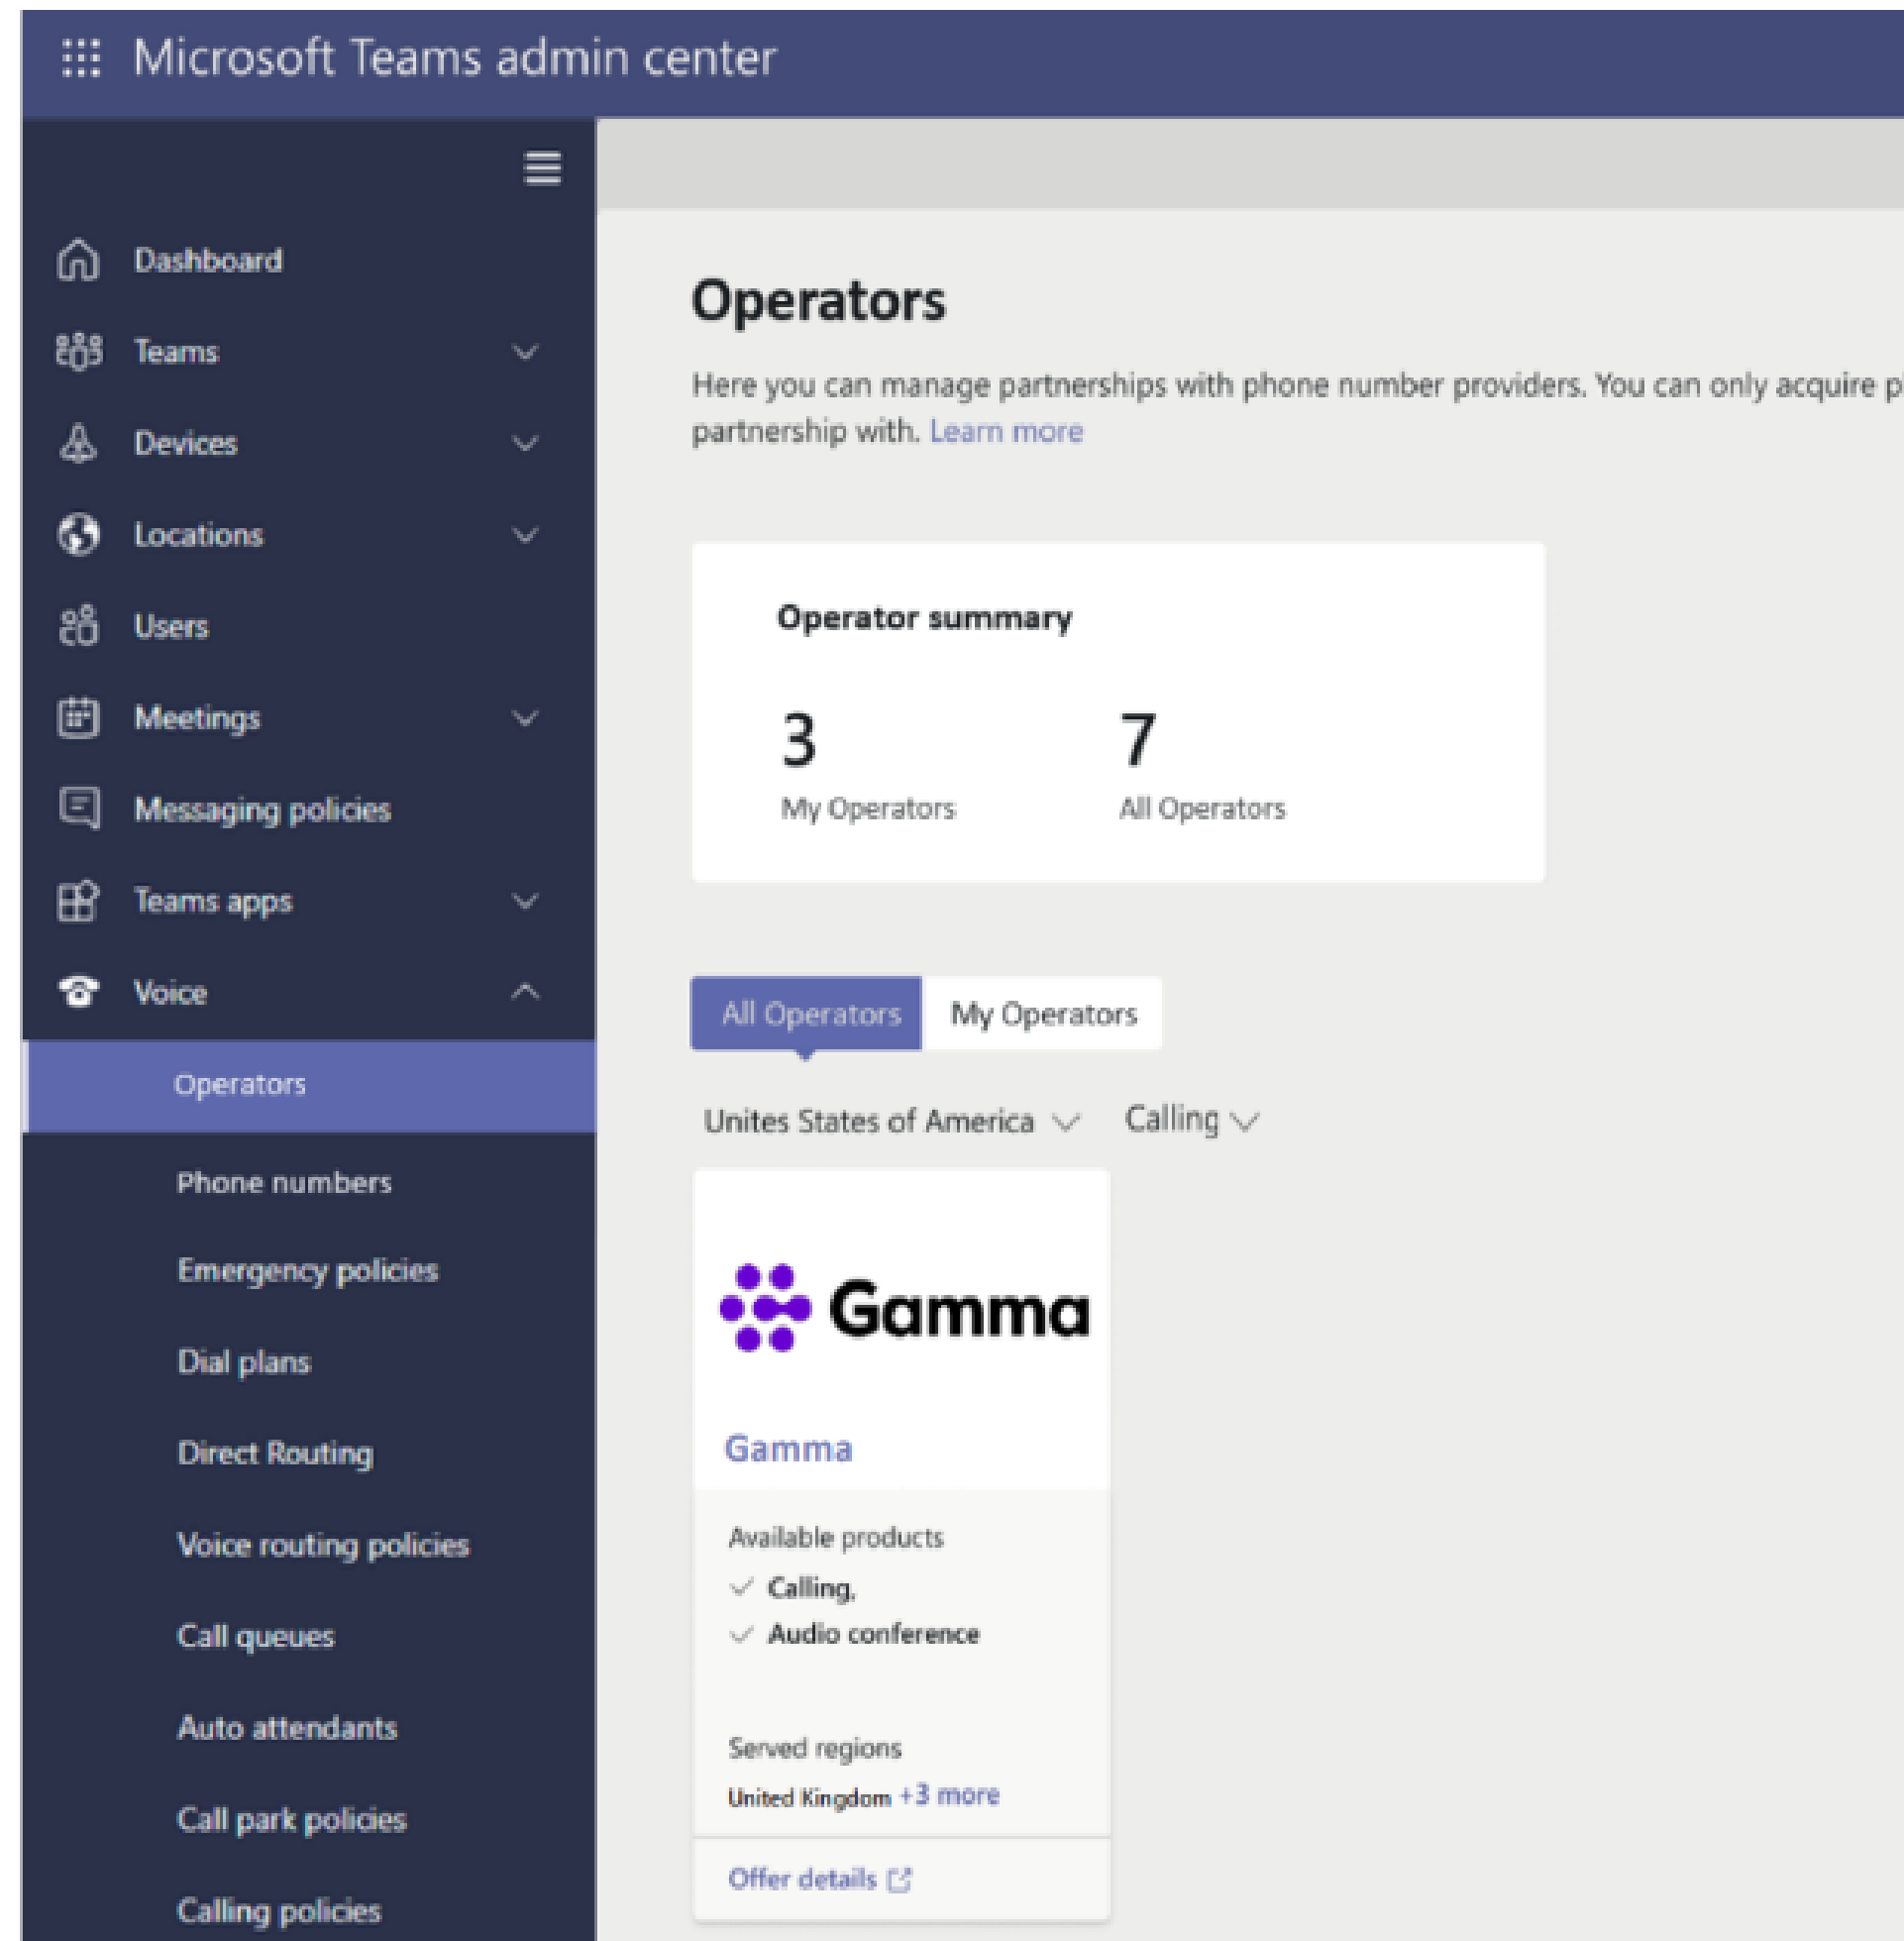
Microsoft Teams admin center

Dashboard
Teams
Devices
Locations
Users
Meetings
Messaging policies
Teams apps
Voice
Operators
Phone numbers
Emergency policies
Dial plans
Direct Routing
Voice routing policies
Call queues
Auto attendants
Call park policies
Calling policies

Operators

Here you can manage partnerships with phone number providers. You can only acquire p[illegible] partnership with. Learn more

Operator summary

3
My Operators

7
All Operators

All Operators | My Operators

Unites States of America
Calling

Gamma

Gamma

Available products
Calling,
Audio conference

Served regions
United Kingdom +3 more

Offer details